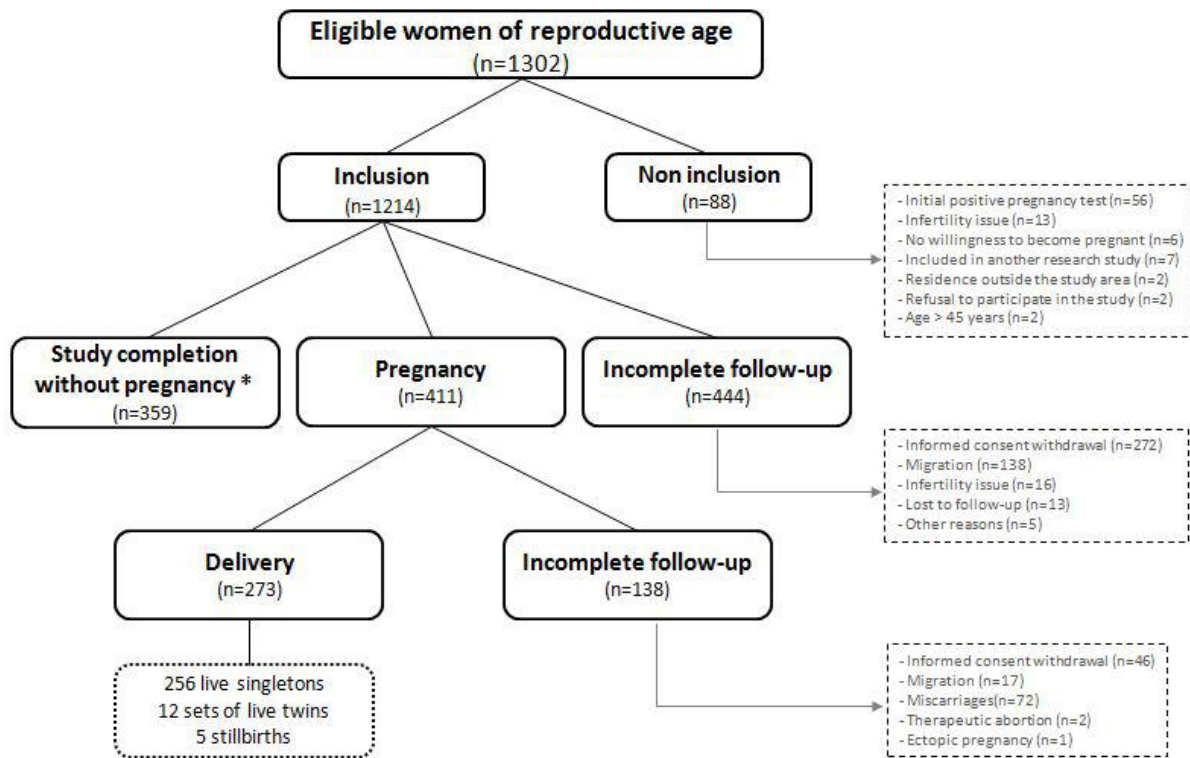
Eligible women of reproductive age
(n=1302)

Inclusion
(n=1214)

Non inclusion
(n=88)

- Initial positive pregnancy test (n=56)
- Infertility issue (n=13)
- No willingness to become pregnant (n=6)
- Included in another research study (n=7)
- Residence outside the study area (n=2)
- Refusal to participate in the study (n=2)
- Age > 45 years (n=2)

Study completion without pregnancy *
(n=359)

Pregnancy
(n=411)

Incomplete follow-up
(n=444)

- Informed consent withdrawal (n=272)
- Migration (n=138)
- Infertility issue (n=16)
- Lost to follow-up (n=13)
- Other reasons (n=5)

Delivery
(n=273)

Incomplete follow-up
(n=138)

256 live singletons
12 sets of live twins
5 stillbirths

- Informed consent withdrawal (n=46)
- Migration (n=17)
- Miscarriages(n=72)
- Therapeutic abortion (n=2)
- Ectopic pregnancy (n=1)